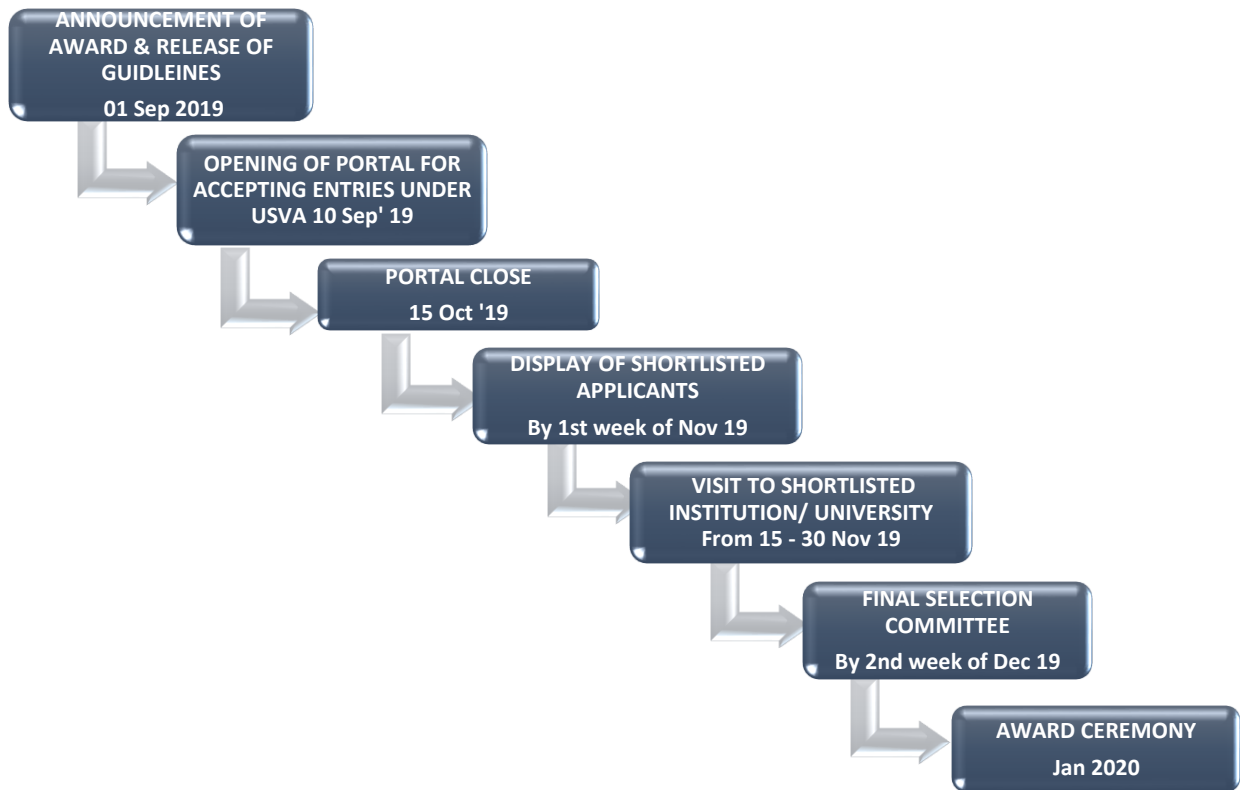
ANNOUNCEMENT OF AWARD & RELEASE OF GUIDLEINES
01 Sep 2019

OPENING OF PORTAL FOR ACCEPTING ENTRIES UNDER USVA 10 Sep' 19

PORTAL CLOSE
15 Oct '19

DISPLAY OF SHORTLISTED APPLICANTS
By 1st week of Nov 19

VISIT TO SHORTLISTED INSTITUTION/ UNIVERSITY
From 15 - 30 Nov 19

FINAL SELECTION COMMITTEE
By 2nd week of Dec 19

AWARD CEREMONY
Jan 2020